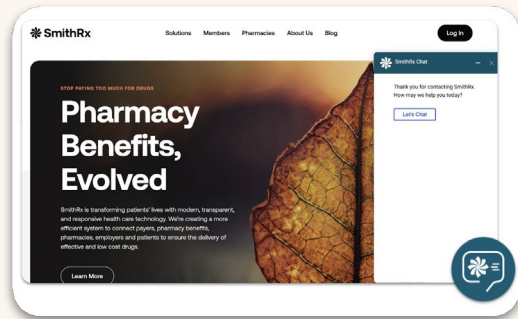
SmithRx

Solutions Members Pharmacies About Us Blog

Log In

STOP PAYING TOO MUCH FOR DRUGS

Pharmacy Benefits, Evolved

SmithRx is transforming patients' lives with modern, transparent, and responsive health care technology. We're creating a more efficient system to connect payers, pharmacy benefits, pharmacies, employers and patients to ensure the delivery of effective and low cost drugs.

Learn More

SmithRx Chat

Thank you for contacting SmithRx. How may we help you today?

Let's Chat